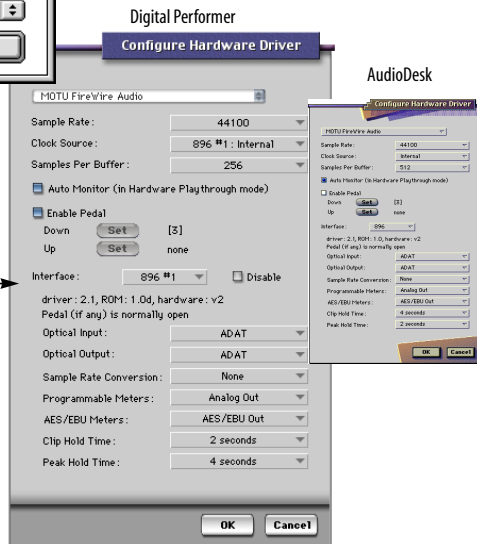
Digital Performer

Configure Hardware Driver

MOTU FireWire Audio

Sample Rate: 44100

Clock Source: 896 #1 : Internal

Samples Per Buffer: 256

Auto Monitor (in Hardware Playthrough mode)

Enable Pedal

Down Set [3]

Up Set none

Interface: 896 #1 Disable

driver: 2.1, ROM: 1.0d, hardware: v2
Pedal (if any) is normally open

Optical Input: ADAT

Optical Output: ADAT

Sample Rate Conversion: None

Programmable Meters: Analog Out

AES/EBU Meters: AES/EBU Out

Clip Hold Time: 2 seconds

Peak Hold Time: 4 seconds

OK Cancel

AudioDesk

Configure Hardware Driver

MOTU FireWire Audio

Sample Rate: 44100

Clock Source: Internal

Samples Per Buffer: 512

Auto Monitor (in Hardware Playthrough mode)

Enable Pedal

Down Set [3]

Up Set none

Interface: 896

driver: 2.1, ROM: 1.0, hardware: v2
Pedal (if any) is normally open

Optical Input: ADAT

Optical Output: ADAT

Sample Rate Conversion: None

Programmable Meters: Analog Out

AES/EBU Meters: AES/EBU Out

Clip Hold Time: 4 seconds

Peak Hold Time: 2 seconds

OK Cancel